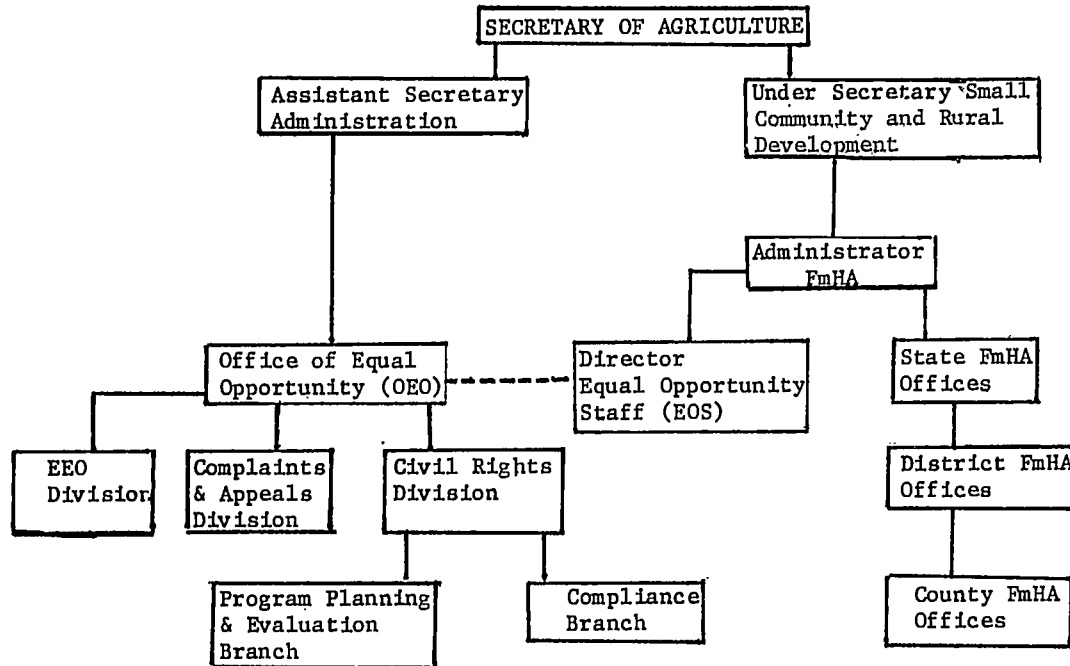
SECRETARY OF AGRICULTURE

Assistant Secretary Administration

Under Secretary Small Community and Rural Development

Administrator FmHA

Office of Equal Opportunity (OEO)

Director Equal Opportunity Staff (EOS)

State FmHA Offices

EEO Division

Complaints & Appeals Division

Civil Rights Division

District FmHA Offices

Program Planning & Evaluation Branch

Compliance Branch

County FmHA Offices